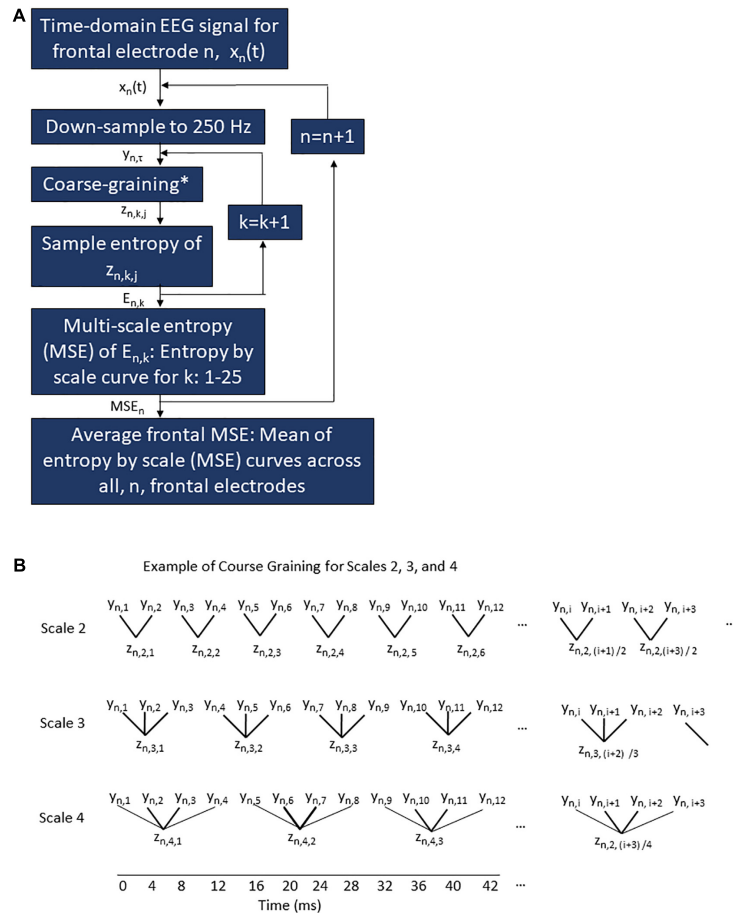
A

Time-domain EEG signal for frontal electrode n, $x_n(t)$

$x_n(t)$

Down-sample to 250 Hz

n=n+1

$y_{n,\tau}$

Coarse-graining*

$z_{n,k,j}$

k=k+1

Sample entropy of $z_{n,k,j}$

$E_{n,k}$

Multi-scale entropy (MSE) of $E_{n,k}$: Entropy by scale curve for k: 1-25

$MSE_n$

Average frontal MSE: Mean of entropy by scale (MSE) curves across all, n, frontal electrodes

B

Example of Course Graining for Scales 2, 3, and 4

Scale 2 $y_{n,1}$ $y_{n,2}$ $y_{n,3}$ $y_{n,4}$ $y_{n,5}$ $y_{n,6}$ $y_{n,7}$ $y_{n,8}$ $y_{n,9}$ $y_{n,10}$ $y_{n,11}$ $y_{n,12}$ ... $y_{n,i}$ $y_{n,i+1}$ $y_{n,i+2}$ $y_{n,i+3}$ ..

$z_{n,2,1}$ $z_{n,2,2}$ $z_{n,2,3}$ $z_{n,2,4}$ $z_{n,2,5}$ $z_{n,2,6}$ $z_{n,2,(i+1)/2}$ $z_{n,2,(i+3)/2}$

Scale 3 $y_{n,1}$ $y_{n,2}$ $y_{n,3}$ $y_{n,4}$ $y_{n,5}$ $y_{n,6}$ $y_{n,7}$ $y_{n,8}$ $y_{n,9}$ $y_{n,10}$ $y_{n,11}$ $y_{n,12}$ $y_{n,i}$ $y_{n,i+1}$ $y_{n,i+2}$ $y_{n,i+3}$

$z_{n,3,1}$ $z_{n,3,2}$ $z_{n,3,3}$ $z_{n,3,4}$ $z_{n,3,(i+2)/3}$

Scale 4 $y_{n,1}$ $y_{n,2}$ $y_{n,3}$ $y_{n,4}$ $y_{n,5}$ $y_{n,6}$ $y_{n,7}$ $y_{n,8}$ $y_{n,9}$ $y_{n,10}$ $y_{n,11}$ $y_{n,12}$ ... $y_{n,i}$ $y_{n,i+1}$ $y_{n,i+2}$ $y_{n,i+3}$

$z_{n,4,1}$ $z_{n,4,2}$ $z_{n,4,3}$ $z_{n,2,(i+3)/4}$

0 4 8 12 16 20 24 28 32 36 40 42 ...
Time (ms)